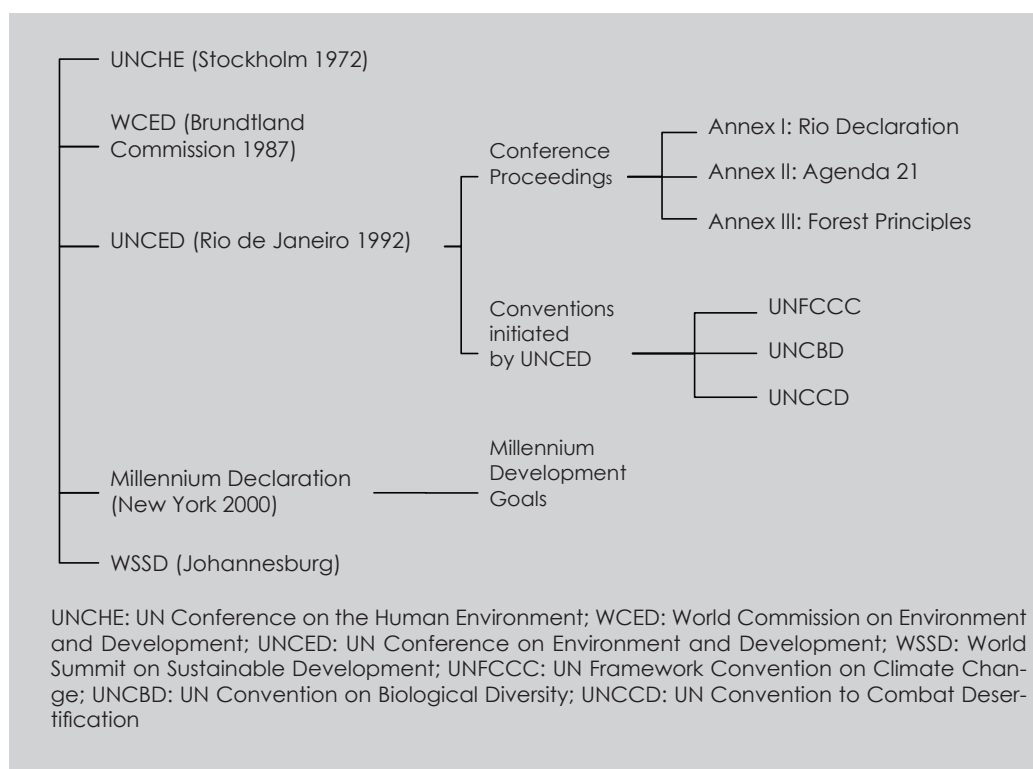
UNCHE (Stockholm 1972)

WCED (Brundtland Commission 1987)

UNCED (Rio de Janeiro 1992)

Conference Proceedings

Annex I: Rio Declaration

Annex II: Agenda 21

Annex III: Forest Principles

Conventions initiated by UNCED

UNFCCC

UNCBD

UNCCD

Millennium Declaration (New York 2000)

Millennium Development Goals

WSSD (Johannesburg)

UNCHE: UN Conference on the Human Environment; WCED: World Commission on Environment and Development; UNCED: UN Conference on Environment and Development; WSSD: World Summit on Sustainable Development; UNFCCC: UN Framework Convention on Climate Change; UNCBD: UN Convention on Biological Diversity; UNCCD: UN Convention to Combat Desertification